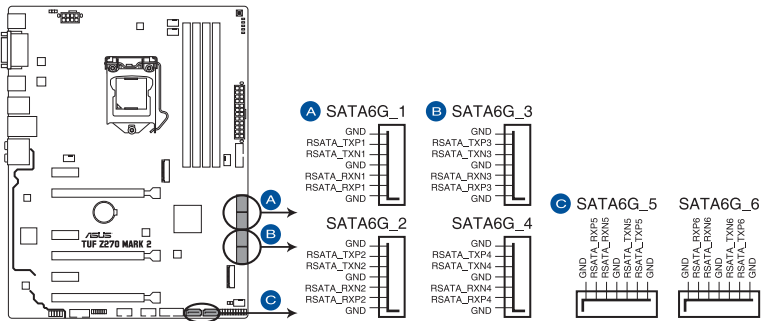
ASUS
TUF Z270 MARK 2

A SATA6G_1
GND
RSATA_TXP1
RSATA_TXN1
GND
RSATA_RXN1
RSATA_RXP1
GND

B SATA6G_3
GND
RSATA_TXP3
RSATA_TXN3
GND
RSATA_RXN3
RSATA_RXP3
GND

SATA6G_2
GND
RSATA_TXP2
RSATA_TXN2
GND
RSATA_RXN2
RSATA_RXP2
GND

SATA6G_4
GND
RSATA_TXP4
RSATA_TXN4
GND
RSATA_RXN4
RSATA_RXP4
GND

C SATA6G_5
GND
RSATA_RXP5
RSATA_RXN5
GND
RSATA_TXN5
RSATA_TXP5
GND

SATA6G_6
GND
RSATA_RXP6
RSATA_RXN6
GND
RSATA_TXN6
RSATA_TXP6
GND

A
B
C